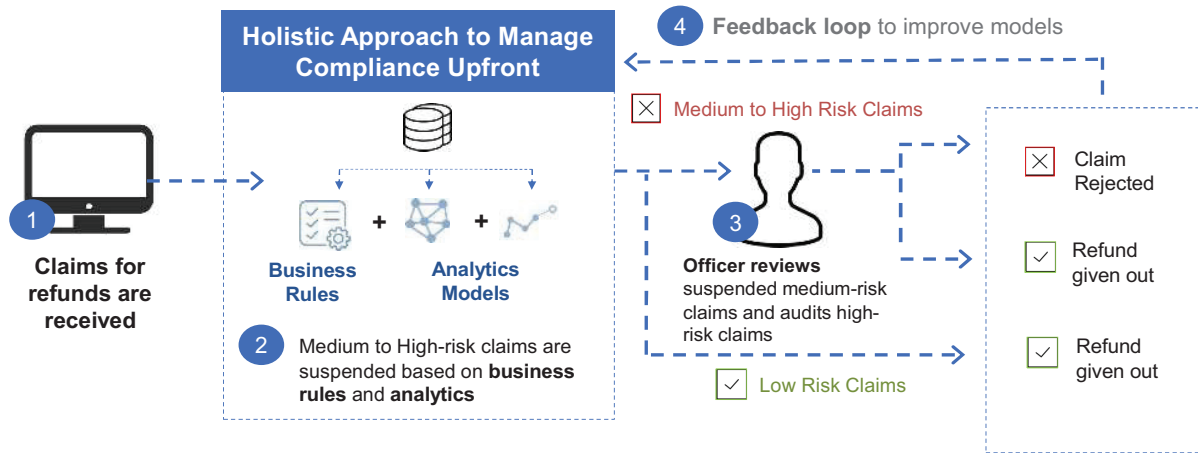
Holistic Approach to Manage Compliance Upfront

4 Feedback loop to improve models

1

Claims for refunds are received

Business Rules + Analytics Models

2 Medium to High-risk claims are suspended based on business rules and analytics

Medium to High Risk Claims

3

Officer reviews suspended medium-risk claims and audits high-risk claims

Low Risk Claims

Claim Rejected

Refund given out

Refund given out